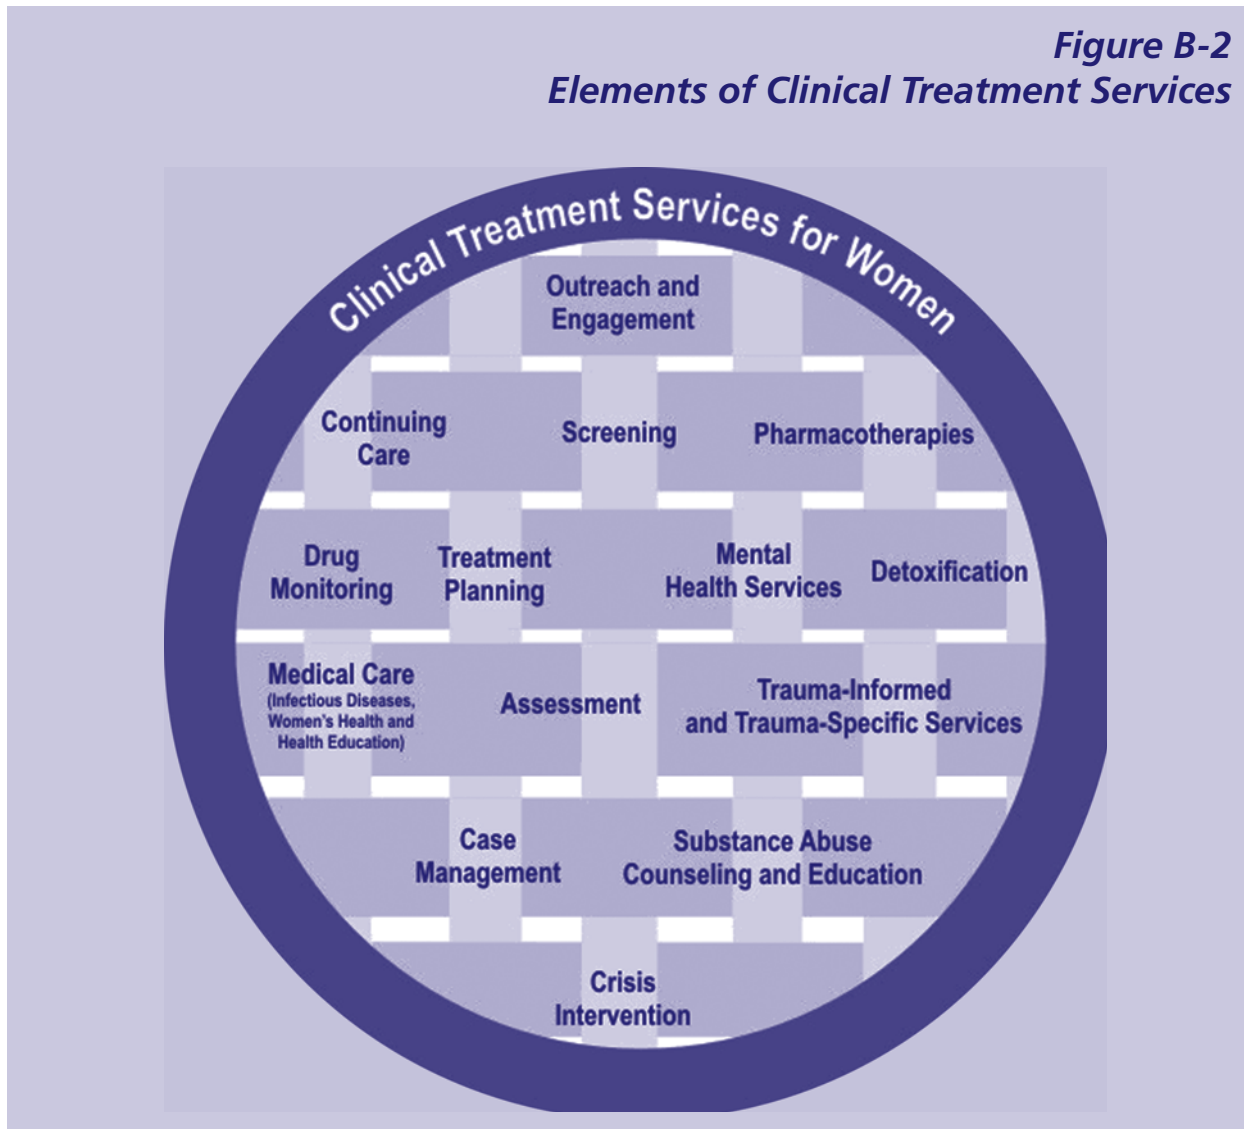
Figure B-2
Elements of Clinical Treatment Services

Clinical Treatment Services for Women

Outreach and Engagement

Continuing Care

Screening

Pharmacotherapies

Drug Monitoring

Treatment Planning

Mental Health Services

Detoxification

Medical Care (Infectious Diseases, Women's Health and Health Education)

Assessment

Trauma-Informed and Trauma-Specific Services

Case Management

Substance Abuse Counseling and Education

Crisis Intervention